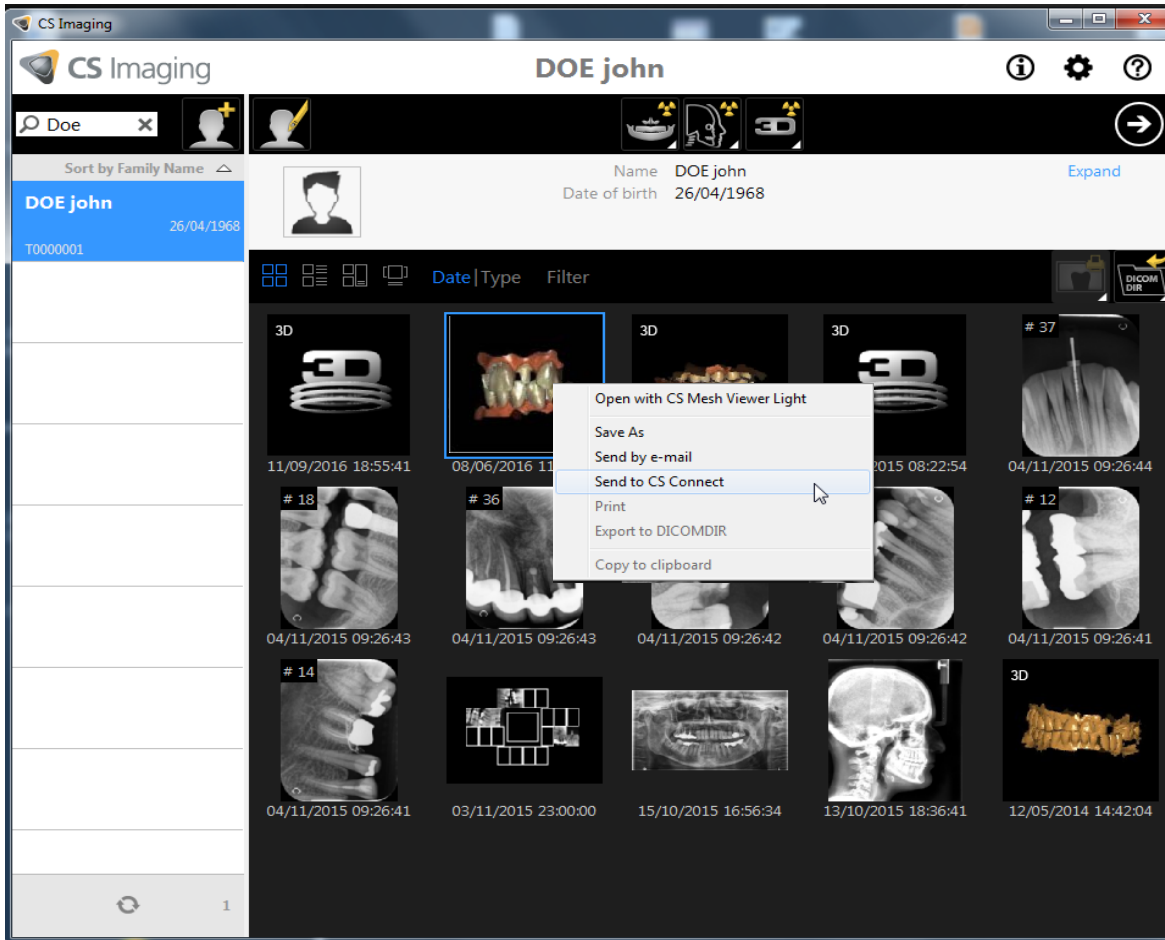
CS Imaging

CS Imaging

DOE john

Doe

Sort by Family Name

DOE john
26/04/1968
T0000001

Name DOE john
Date of birth 26/04/1968

Expand

Date | Type Filter

DICOM DIR

3D

11/09/2016 18:55:41

08/06/2016 11

3D

3D

2015 08:22:54

# 37

04/11/2015 09:26:44

Open with CS Mesh Viewer Light

Save As

Send by e-mail

Send to CS Connect

Print

Export to DICOMDIR

Copy to clipboard

# 18

04/11/2015 09:26:43

# 36

04/11/2015 09:26:43

04/11/2015 09:26:42

04/11/2015 09:26:42

# 12

04/11/2015 09:26:41

# 14

04/11/2015 09:26:41

03/11/2015 23:00:00

15/10/2015 16:56:34

13/10/2015 18:36:41

3D

12/05/2014 14:42:04

1